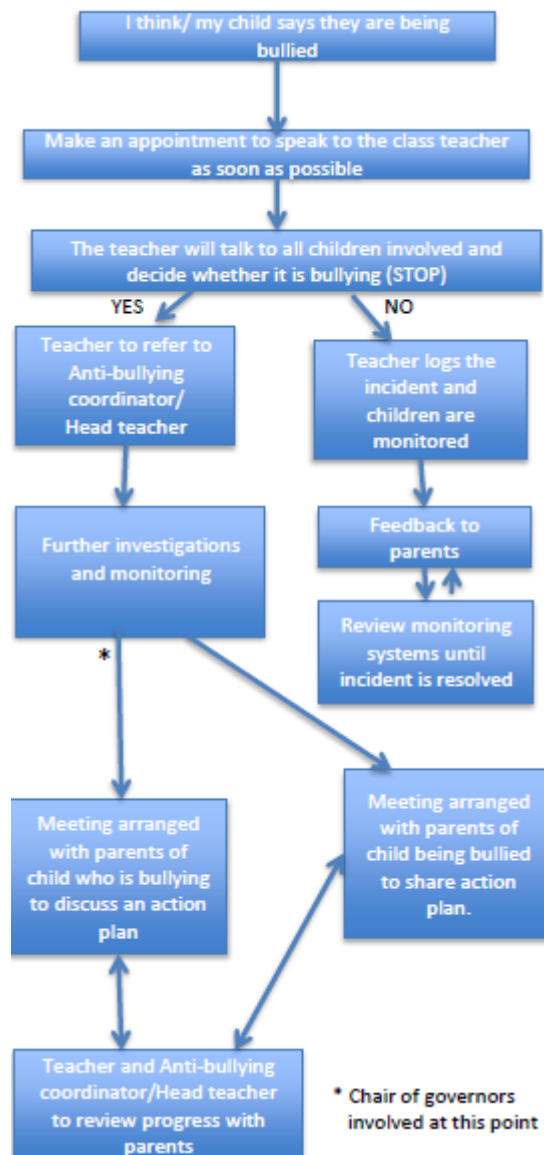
I think/ my child says they are being bullied

Make an appointment to speak to the class teacher as soon as possible

The teacher will talk to all children involved and decide whether it is bullying (STOP)

YES

NO

Teacher to refer to Anti-bullying coordinator/ Head teacher

Teacher logs the incident and children are monitored

Further investigations and monitoring

Feedback to parents

Review monitoring systems until incident is resolved

*

Meeting arranged with parents of child who is bullying to discuss an action plan

Meeting arranged with parents of child being bullied to share action plan.

Teacher and Anti-bullying coordinator/Head teacher to review progress with parents

* Chair of governors involved at this point